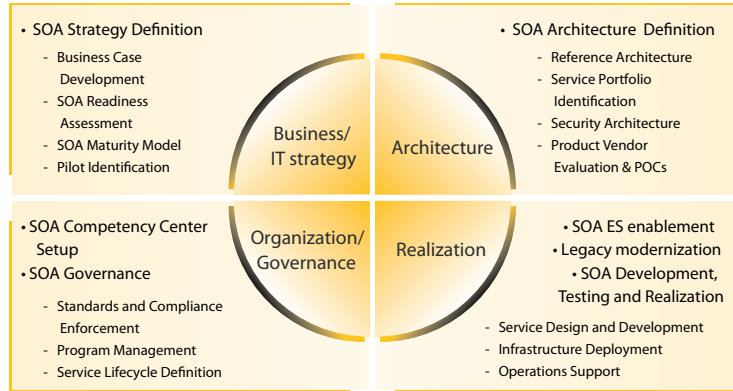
• SOA Strategy Definition
- Business Case Development
- SOA Readiness Assessment
- SOA Maturity Model
- Pilot Identification

• SOA Architecture Definition
- Reference Architecture
- Service Portfolio Identification
- Security Architecture
- Product Vendor Evaluation & POCs

Business/ IT strategy

Architecture

Organization/ Governance

Realization

• SOA Competency Center Setup
• SOA Governance
- Standards and Compliance Enforcement
- Program Management
- Service Lifecycle Definition

• SOA ES enablement
• Legacy modernization
• SOA Development, Testing and Realization
- Service Design and Development
- Infrastructure Deployment
- Operations Support